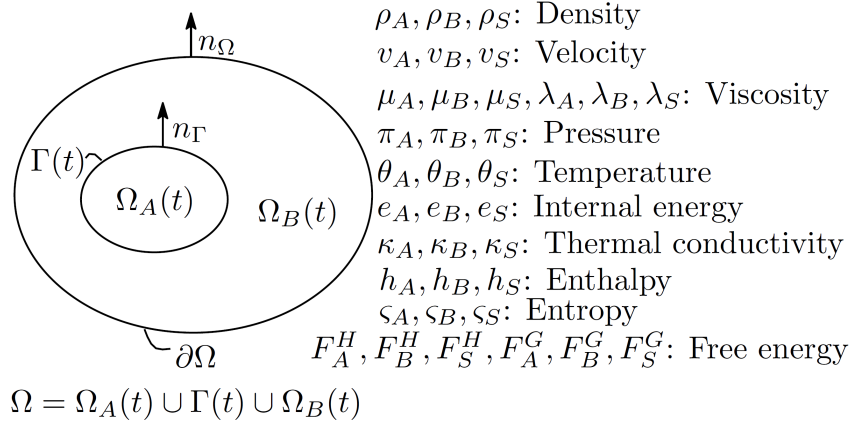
$n_\Omega$
$n_\Gamma$
$\Gamma(t)$
$\Omega_A(t)$
$\Omega_B(t)$
$\partial\Omega$
$\Omega = \Omega_A(t) \cup \Gamma(t) \cup \Omega_B(t)$

$\rho_A, \rho_B, \rho_S$: Density
$v_A, v_B, v_S$: Velocity
$\mu_A, \mu_B, \mu_S, \lambda_A, \lambda_B, \lambda_S$: Viscosity
$\pi_A, \pi_B, \pi_S$: Pressure
$\theta_A, \theta_B, \theta_S$: Temperature
$e_A, e_B, e_S$: Internal energy
$\kappa_A, \kappa_B, \kappa_S$: Thermal conductivity
$h_A, h_B, h_S$: Enthalpy
$\varsigma_A, \varsigma_B, \varsigma_S$: Entropy
$F_A^H, F_B^H, F_S^H, F_A^G, F_B^G, F_S^G$: Free energy